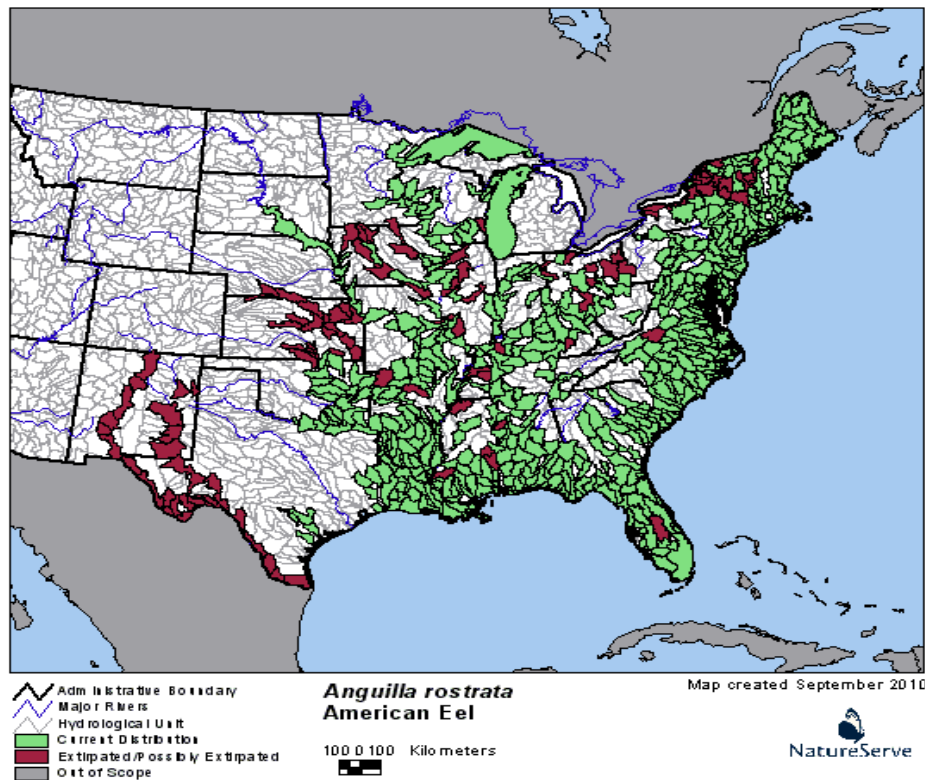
Administrative Boundary
Major Rivers
Hydrological Unit
Current Distribution
Extirpated/Possibly Extirpated
Out of Scope

Anguilla rostrata
American Eel

100 0 100 Kilometers

Map created September 2010

NatureServe